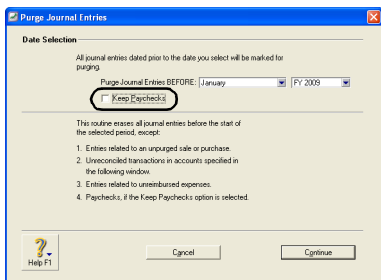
Purge Journal Entries

Date Selection

All journal entries dated prior to the date you select will be marked for purging.

Purge Journal Entries BEFORE: January FY 2009

Keep Paychecks

This routine erases all journal entries before the start of the selected period, except:

1. Entries related to an unpurged sale or purchase.

2. Unreconciled transactions in accounts specified in the following window.

3. Entries related to unreimbursed expenses.

4. Paychecks, if the Keep Paychecks option is selected.

Help F1

Cancel

Continue